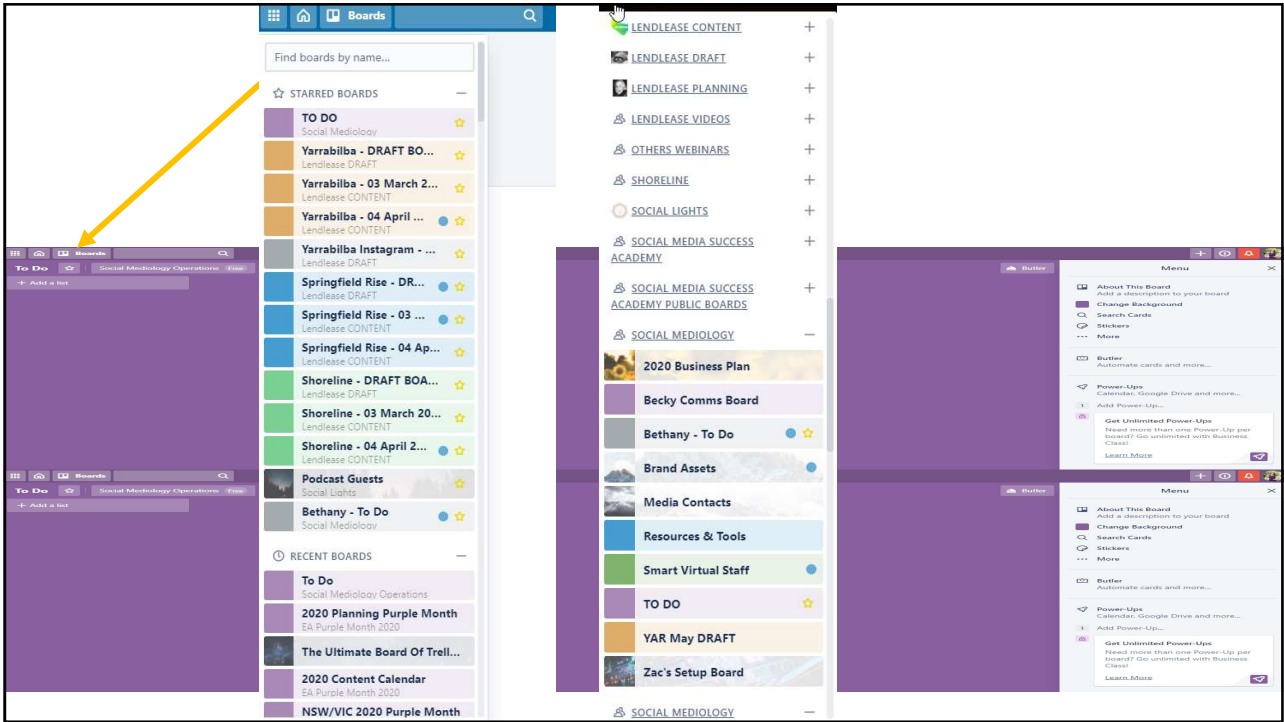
Boards

Find boards by name...

STARRED BOARDS

TO DO
Social Mediology

Yarrabilba - DRAFT BO...
Lendlease DRAFT

Yarrabilba - 03 March 2...
Lendlease CONTENT

Yarrabilba - 04 April ...
Lendlease CONTENT

Yarrabilba Instagram - ...
Lendlease DRAFT

Springfield Rise - DR...
Lendlease DRAFT

Springfield Rise - 03 ...
Lendlease CONTENT

Springfield Rise - 04 Ap...
Lendlease CONTENT

Shoreline - DRAFT BOA...
Lendlease DRAFT

Shoreline - 03 March 20...
Lendlease CONTENT

Shoreline - 04 April 2...
Lendlease CONTENT

Podcast Guests
Social Lights

Bethany - To Do
Social Mediology

RECENT BOARDS

To Do
Social Mediology Operations

2020 Planning Purple Month
EA Purple Month 2020

The Ultimate Board Of Trell...

2020 Content Calendar
EA Purple Month 2020

NSW/VIC 2020 Purple Month

Boards
To Do Social Mediology Operations Free
+ Add a list

Boards
To Do Social Mediology Operations Free
+ Add a list

LENDLEASE CONTENT
LENDLEASE DRAFT
LENDLEASE PLANNING
LENDLEASE VIDEOS
OTHERS WEBINARS
SHORELINE
SOCIAL LIGHTS
SOCIAL MEDIA SUCCESS ACADEMY
SOCIAL MEDIA SUCCESS ACADEMY PUBLIC BOARDS
SOCIAL MEDIOLOGY

2020 Business Plan
Becky Comms Board
Bethany - To Do
Brand Assets
Media Contacts
Resources & Tools
Smart Virtual Staff
TO DO
YAR May DRAFT
Zac's Setup Board

SOCIAL MEDIOLOGY

Butler
Menu
About This Board
Add a description to your board
Change Background
Search Cards
Stickers
More
Butler
Automate cards and more...
Power-Ups
Calendar, Google Drive and more...
Add Power-Up...
Get Unlimited Power-Ups
Need more than one Power-Up per board? Go unlimited with Business Class!
Learn More

Butler
Menu
About This Board
Add a description to your board
Change Background
Search Cards
Stickers
More
Butler
Automate cards and more...
Power-Ups
Calendar, Google Drive and more...
Add Power-Up...
Get Unlimited Power-Ups
Need more than one Power-Up per board? Go unlimited with Business Class!
Learn More